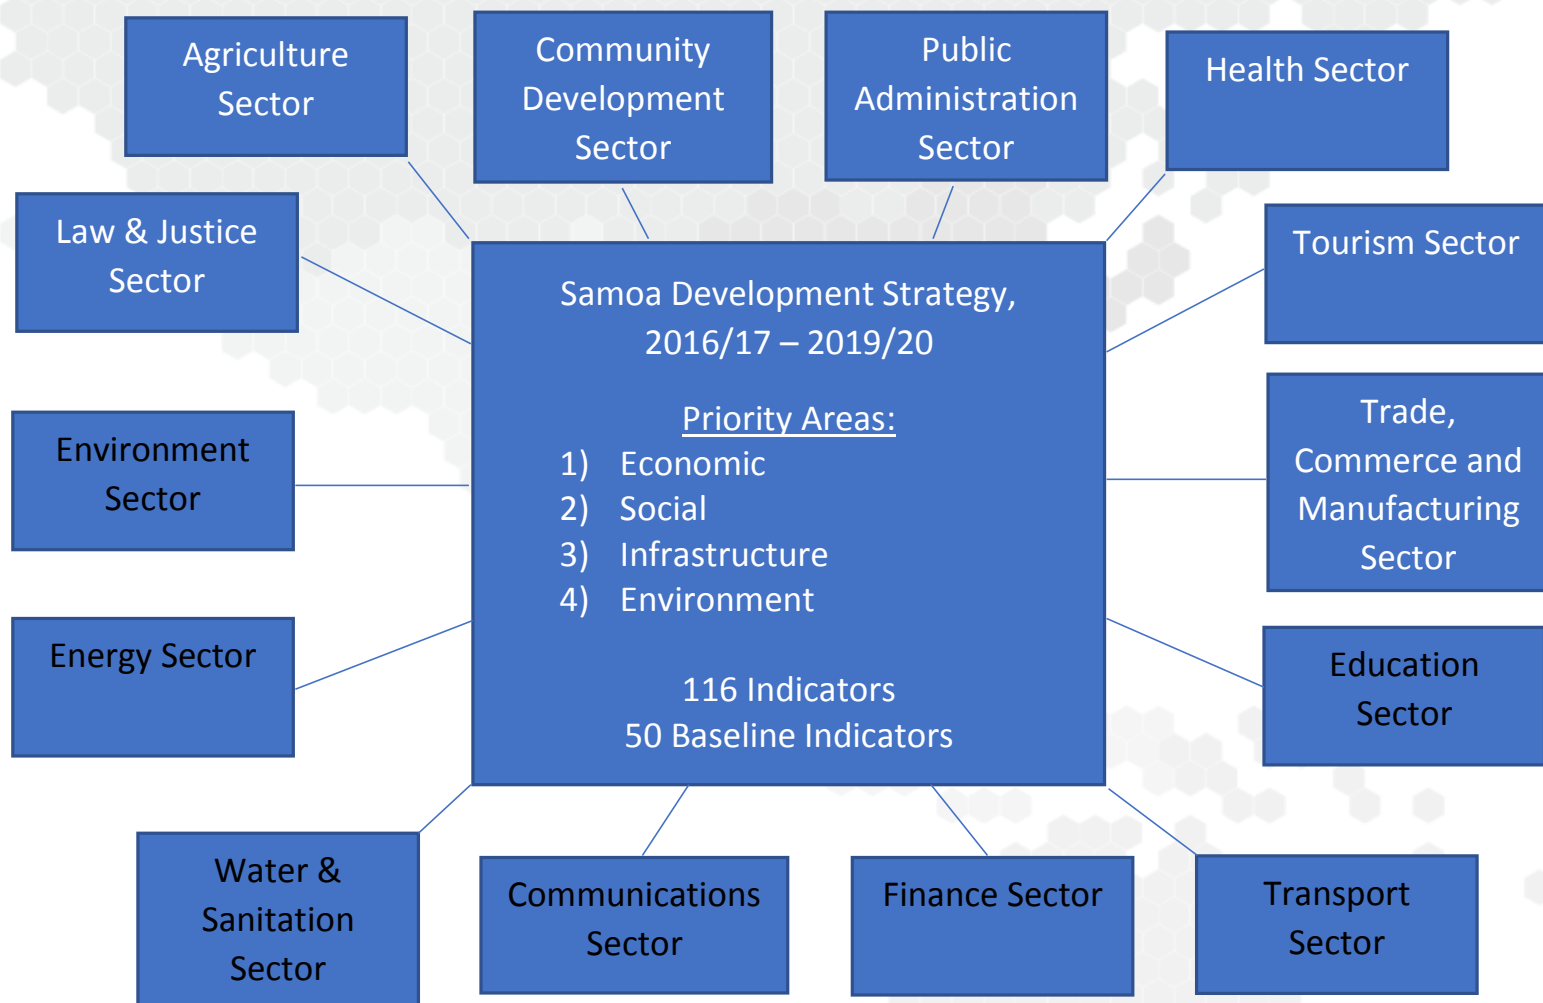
Agriculture Sector

Community Development Sector

Public Administration Sector

Health Sector

Law & Justice Sector

Tourism Sector

Samoa Development Strategy, 2016/17 – 2019/20

Priority Areas:
1) Economic
2) Social
3) Infrastructure
4) Environment

116 Indicators
50 Baseline Indicators

Environment Sector

Trade, Commerce and Manufacturing Sector

Energy Sector

Education Sector

Water & Sanitation Sector

Communications Sector

Finance Sector

Transport Sector